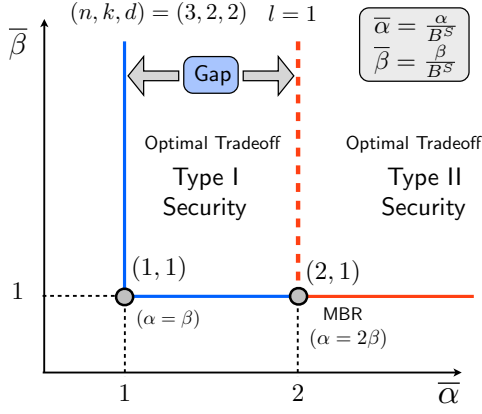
$(n,k,d)=(3,2,2)$ $l=1$

$\overline{\alpha}=\frac{\alpha}{B^S}$
$\overline{\beta}=\frac{\beta}{B^S}$

$\overline{\beta}$

Gap

Optimal Tradeoff

Type I Security

Optimal Tradeoff

Type II Security

$(1,1)$

$(2,1)$

1

$(\alpha=\beta)$

MBR
$(\alpha=2\beta)$

1

2

$\overline{\alpha}$